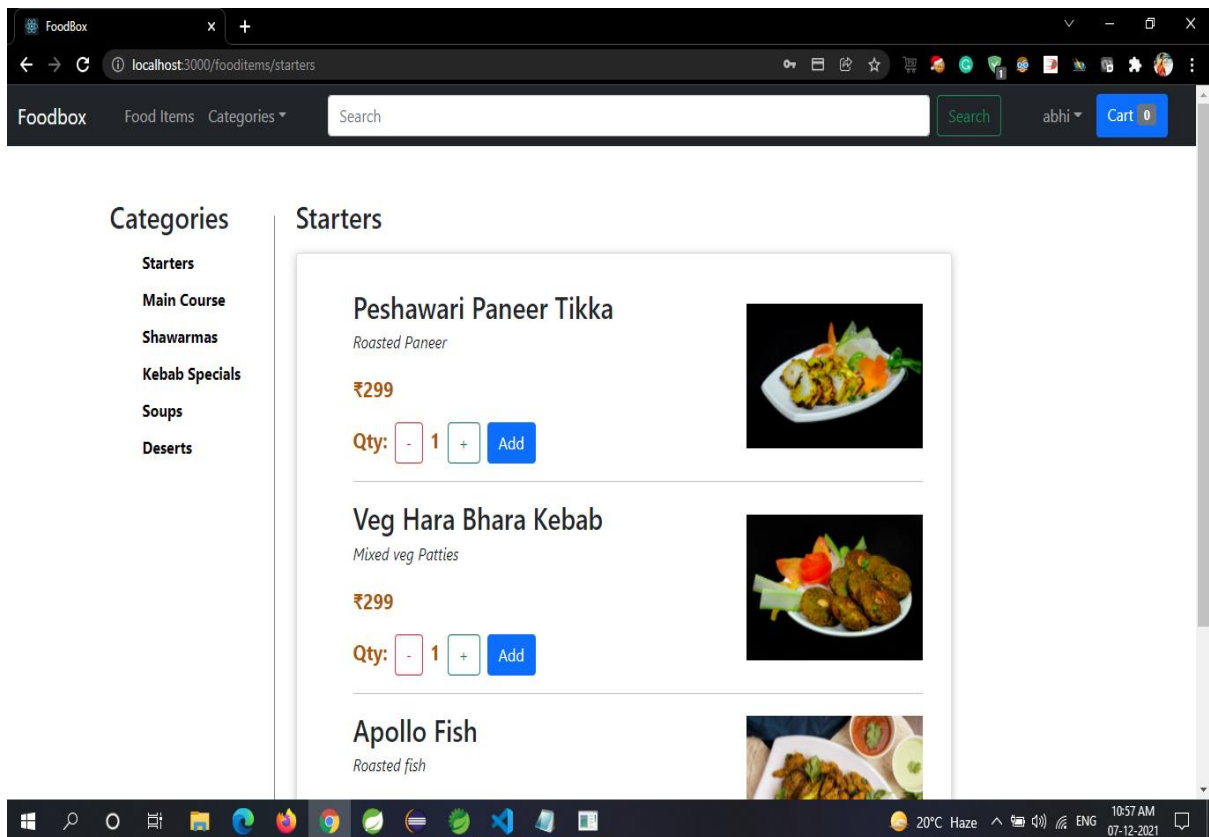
FoodBox

localhost:3000/fooditems/starters

Foodbox Food Items Categories Search Search abhi Cart 0

Categories

Starters
Main Course
Shawarmas
Kebab Specials
Soups
Deserts

Starters

Peshawari Paneer Tikka
Roasted Paneer
₹299
Qty: - 1 + Add

Veg Hara Bhara Kebab
Mixed veg Patties
₹299
Qty: - 1 + Add

Apollo Fish
Roasted fish

20°C Haze ENG 10:57 AM 07-12-2021